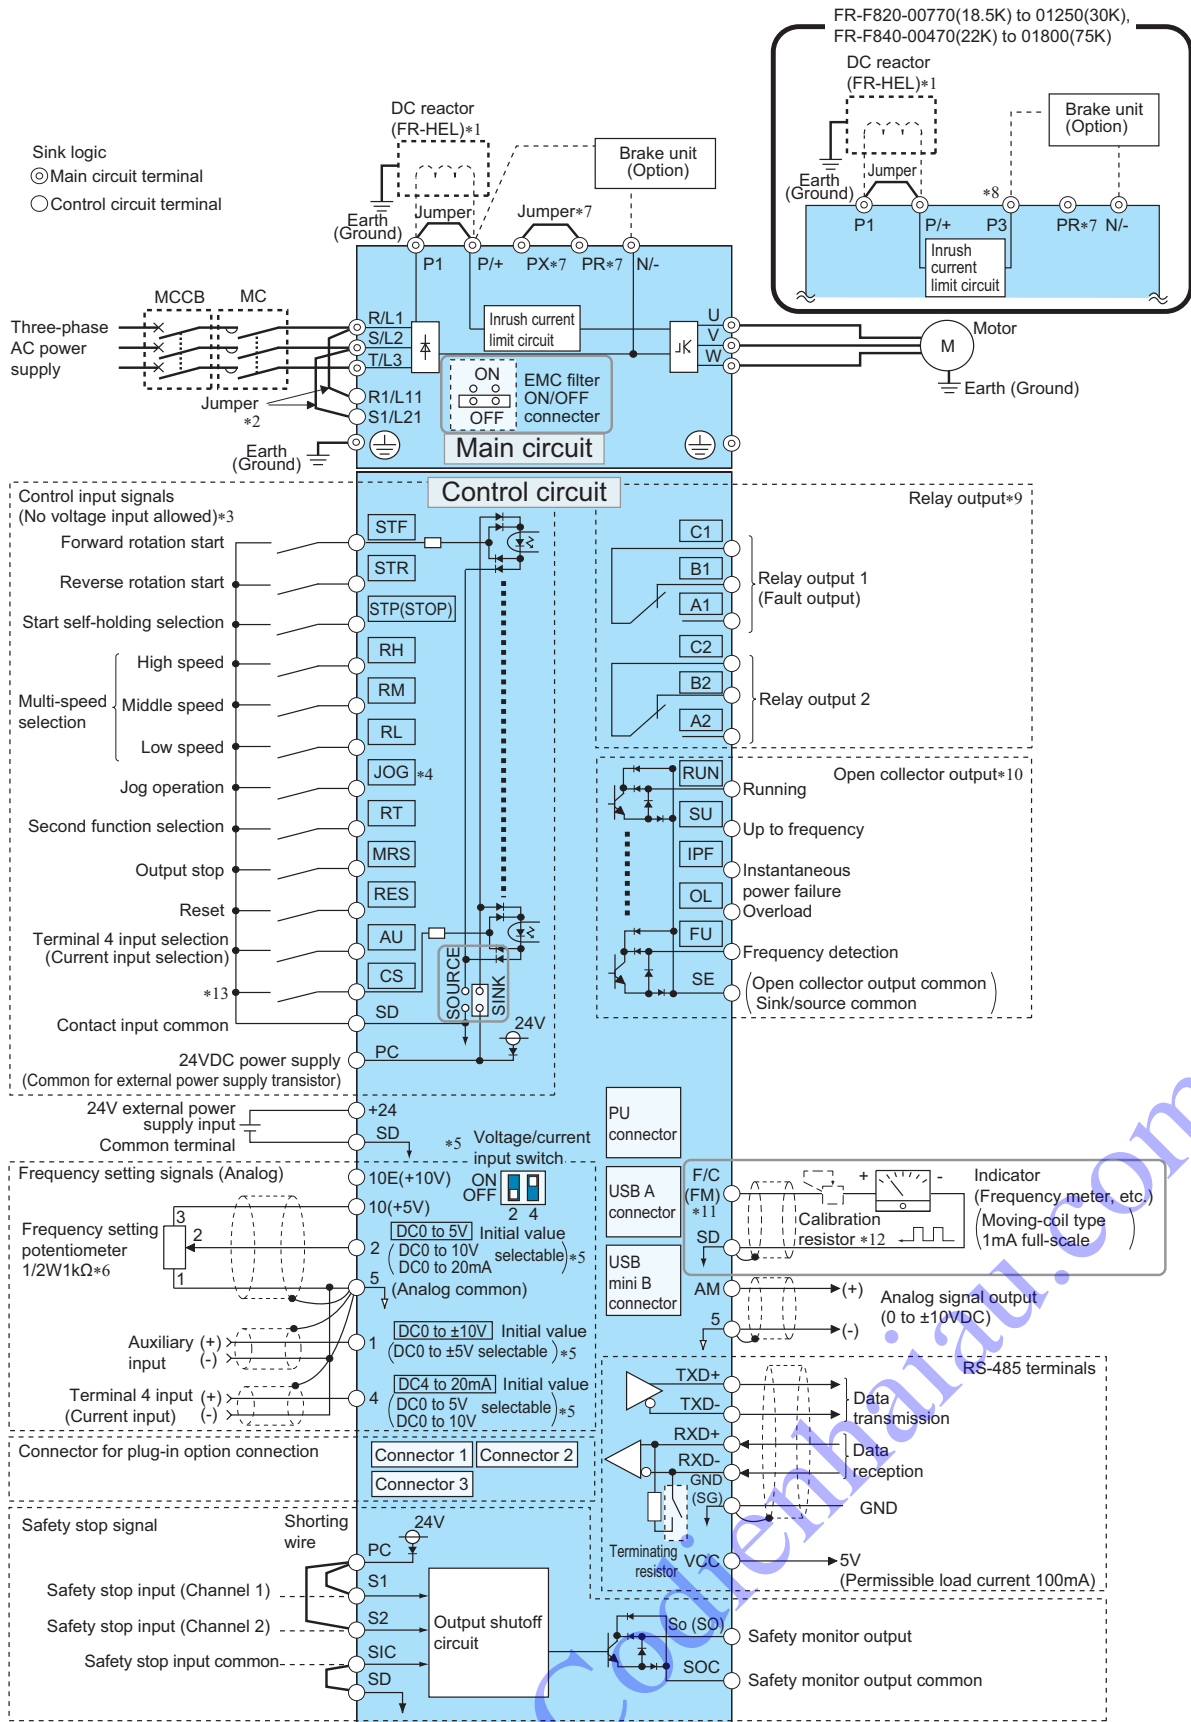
FR-F820-00770(18.5K) to 01250(30K), FR-F840-00470(22K) to 01800(75K)

DC reactor (FR-HEL)∗1

Brake unit (Option)

Earth (Ground)

Jumper

∗8

P1 P/+ P3 PR∗7 N/-

Inrush current limit circuit

Sink logic
◎Main circuit terminal
○Control circuit terminal

DC reactor (FR-HEL)∗1

Brake unit (Option)

Earth (Ground)

Jumper

Jumper∗7

P1 P/+ PX∗7 PR∗7 N/-

Three-phase AC power supply

MCCB MC

R/L1
S/L2
T/L3

Inrush current limit circuit

U
V
W

Motor

M

Earth (Ground)

Jumper ∗2

R1/L11
S1/L21

ON
OFF

EMC filter ON/OFF connecter

Earth (Ground)

Main circuit

Control circuit

Control input signals (No voltage input allowed)∗3

Forward rotation start
Reverse rotation start
Start self-holding selection
High speed
Multi-speed selection
Middle speed
Low speed
Jog operation
Second function selection
Output stop
Reset
Terminal 4 input selection (Current input selection)
∗13
Contact input common
24VDC power supply (Common for external power supply transistor)

STF
STR
STP(STOP)
RH
RM
RL
JOG ∗4
RT
MRS
RES
AU
CS
SD
PC

SOURCE
SINK

24V

Relay output∗9

C1
B1
A1
Relay output 1 (Fault output)
C2
B2
A2
Relay output 2

Open collector output∗10

RUN Running
SU Up to frequency
IPF Instantaneous power failure
OL Overload
FU Frequency detection
SE (Open collector output common Sink/source common)

24V external power supply input
Common terminal
+24
SD

∗5 Voltage/current input switch

ON
OFF
2 4

PU connector

USB A connector

USB mini B connector

Frequency setting signals (Analog)

10E(+10V)
10(+5V)

Frequency setting potentiometer 1/2W1kΩ∗6

3
2
1

2
DC0 to 5V Initial value
DC0 to 10V
DC0 to 20mA selectable ∗5

5 (Analog common)

Auxiliary input (+) (-)
1
DC0 to ±10V Initial value
DC0 to ±5V selectable ∗5

Terminal 4 input (Current input) (+) (-)
4
DC4 to 20mA Initial value
DC0 to 5V
DC0 to 10V selectable ∗5

F/C (FM) ∗11
SD

+ -

Calibration resistor ∗12

Indicator (Frequency meter, etc.)
(Moving-coil type 1mA full-scale)

AM
5
(+)
(-)
Analog signal output (0 to ±10VDC)

Connector for plug-in option connection

Connector 1 Connector 2
Connector 3

RS-485 terminals

TXD+
TXD-
Data transmission
RXD+
RXD-
Data reception
GND (SG)
GND

Terminating resistor

VCC
5V (Permissible load current 100mA)

Safety stop signal

Shorting wire

24V
PC
S1
S2
SIC
SD

Safety stop input (Channel 1)
Safety stop input (Channel 2)
Safety stop input common

Output shutoff circuit

So (SO)
SOC

Safety monitor output
Safety monitor output common

Codienhaiau.com